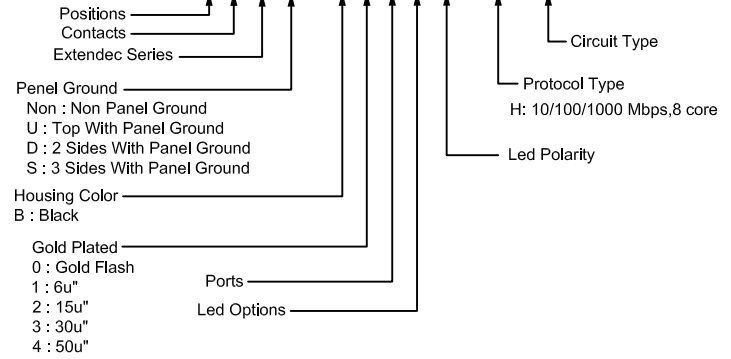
Positions
Contacts
Extendec Series

Circuit Type

Protocol Type
H: 10/100/1000 Mbps,8 core

Panel Ground
Non : Non Panel Ground
U : Top With Panel Ground
D : 2 Sides With Panel Ground
S : 3 Sides With Panel Ground

Led Polarity

Housing Color
B : Black

Gold Plated
0 : Gold Flash
1 : 6u"
2 : 15u"
3 : 30u"
4 : 50u"

Ports

Led Options